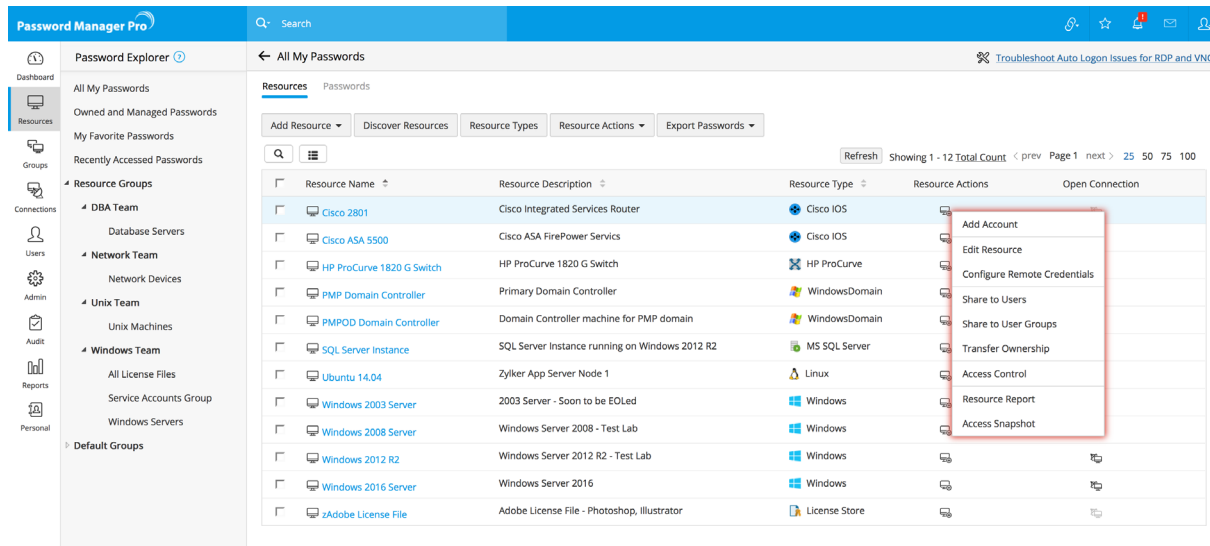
Password Manager Pro

Search

Dashboard
Resources
Groups
Connections
Users
Admin
Audit
Reports
Personal

Password Explorer

All My Passwords
Owned and Managed Passwords
My Favorite Passwords
Recently Accessed Passwords
Resource Groups
DBA Team
Database Servers
Network Team
Network Devices
Unix Team
Unix Machines
Windows Team
All License Files
Service Accounts Group
Windows Servers
Default Groups

All My Passwords

Troubleshoot Auto Logon Issues for RDP and VNC

Resources Passwords

Add Resource | Discover Resources | Resource Types | Resource Actions | Export Passwords

Refresh Showing 1 - 12 Total Count < prev Page 1 next > 25 50 75 100

| Resource Name | Resource Description | Resource Type | Resource Actions | Open Connection |
|---|---|---|---|---|
| Cisco 2801 | Cisco Integrated Services Router | Cisco IOS | | |
| Cisco ASA 5500 | Cisco ASA FirePower Servics | Cisco IOS | | |
| HP ProCurve 1820 G Switch | HP ProCurve 1820 G Switch | HP ProCurve | | |
| PMP Domain Controller | Primary Domain Controller | WindowsDomain | | |
| PMPOD Domain Controller | Domain Controller machine for PMP domain | WindowsDomain | | |
| SQL Server Instance | SQL Server Instance running on Windows 2012 R2 | MS SQL Server | | |
| Ubuntu 14.04 | Zylker App Server Node 1 | Linux | | |
| Windows 2003 Server | 2003 Server - Soon to be EOLed | Windows | | |
| Windows 2008 Server | Windows Server 2008 - Test Lab | Windows | | |
| Windows 2012 R2 | Windows Server 2012 R2 - Test Lab | Windows | | |
| Windows 2016 Server | Windows Server 2016 | Windows | | |
| zAdobe License File | Adobe License File - Photoshop, Illustrator | License Store | | |

Add Account
Edit Resource
Configure Remote Credentials
Share to Users
Share to User Groups
Transfer Ownership
Access Control
Resource Report
Access Snapshot